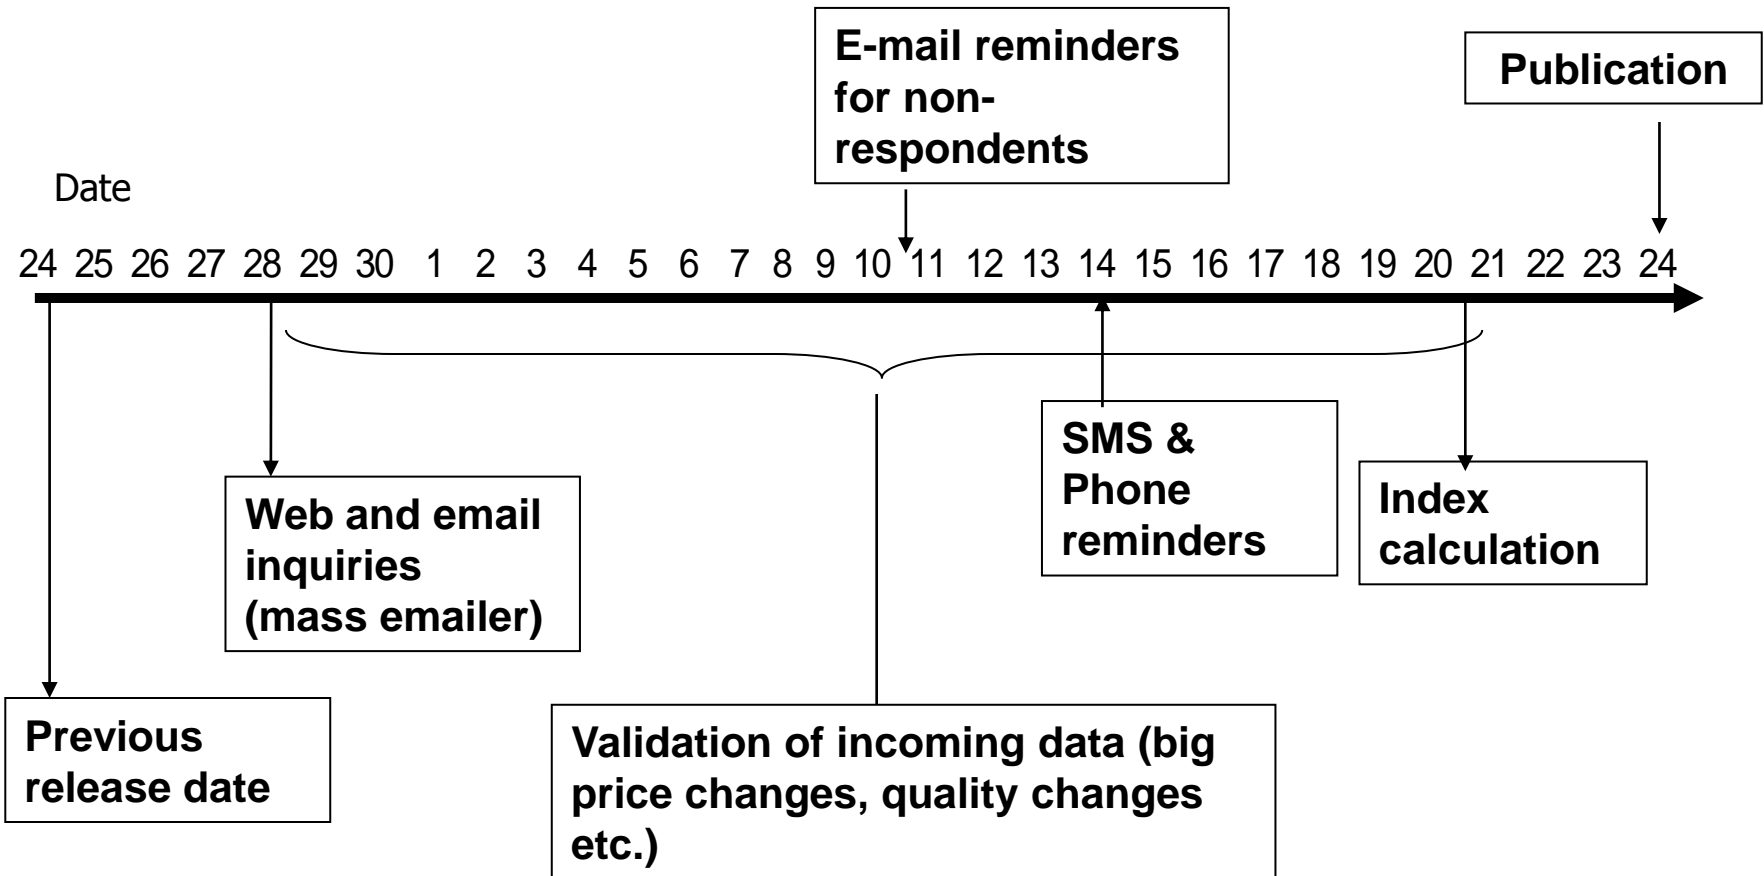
E-mail reminders for non-respondents

Publication

Date

24 25 26 27 28 29 30 1 2 3 4 5 6 7 8 9 10 11 12 13 14 15 16 17 18 19 20 21 22 23 24

SMS & Phone reminders

Index calculation

Web and email inquiries (mass emailer)

Previous release date

Validation of incoming data (big price changes, quality changes etc.)